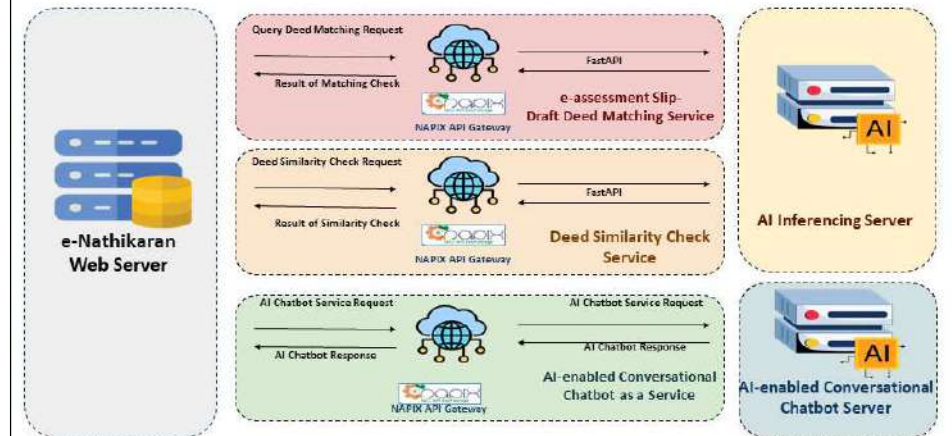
e-Nathikaran Web Server

Query Deed Matching Request

Result of Matching Check

NAPIX API Gateway

FastAPI

e-assessment Slip-Draft Deed Matching Service

Deed Similarity Check Request

Result of Similarity Check

NAPIX API Gateway

FastAPI

Deed Similarity Check Service

AI

AI Inferencing Server

AI Chatbot Service Request

AI Chatbot Response

NAPIX API Gateway

AI Chatbot Service Request

AI Chatbot Response

AI-enabled Conversational Chatbot as a Service

AI

AI-enabled Conversational Chatbot Server